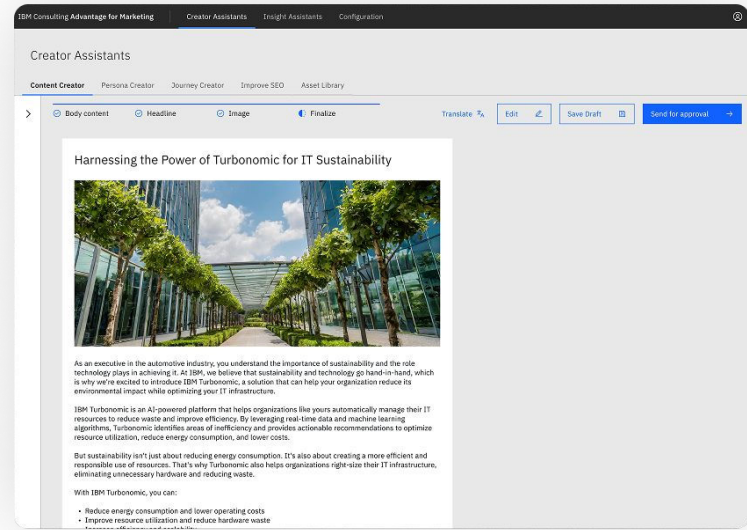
IBM Consulting Advantage for Marketing | Creator Assistants | Insight Assistants | Configuration

Creator Assistants

Content Creator | Persona Creator | Journey Creator | Improve SEO | Asset Library

Body content | Headline | Image | Finalize

Translate | Edit | Save Draft | Send for approval

Harnessing the Power of Turbonomic for IT Sustainability

As an executive in the automotive industry, you understand the importance of sustainability and the role technology plays in achieving it. At IBM, we believe that sustainability and technology go hand-in-hand, which is why we're excited to introduce IBM Turbonomic, a solution that can help your organization reduce its environmental impact while optimizing your IT infrastructure.

IBM Turbonomic is an AI-powered platform that helps organizations like yours automatically manage their IT resources to reduce waste and improve efficiency. By leveraging real-time data and machine learning algorithms, Turbonomic identifies areas of inefficiency and provides actionable recommendations to optimize resource utilization, reduce energy consumption, and lower costs.

But sustainability isn't just about reducing energy consumption. It's also about creating a more efficient and responsible use of resources. That's why Turbonomic also helps organizations right-size their IT infrastructure, eliminating unnecessary hardware and reducing waste.

With IBM Turbonomic, you can:

• Reduce energy consumption and lower operating costs
• Improve resource utilization and reduce hardware waste
• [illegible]